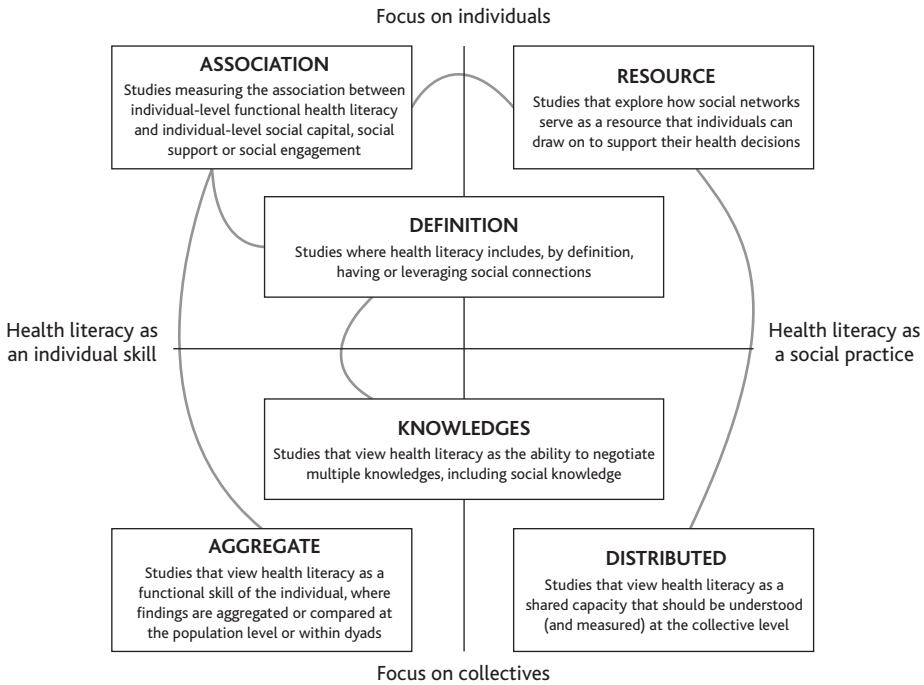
Focus on individuals

ASSOCIATION
Studies measuring the association between individual-level functional health literacy and individual-level social capital, social support or social engagement

RESOURCE
Studies that explore how social networks serve as a resource that individuals can draw on to support their health decisions

DEFINITION
Studies where health literacy includes, by definition, having or leveraging social connections

Health literacy as an individual skill

Health literacy as a social practice

KNOWLEDGES
Studies that view health literacy as the ability to negotiate multiple knowledges, including social knowledge

AGGREGATE
Studies that view health literacy as a functional skill of the individual, where findings are aggregated or compared at the population level or within dyads

DISTRIBUTED
Studies that view health literacy as a shared capacity that should be understood (and measured) at the collective level

Focus on collectives